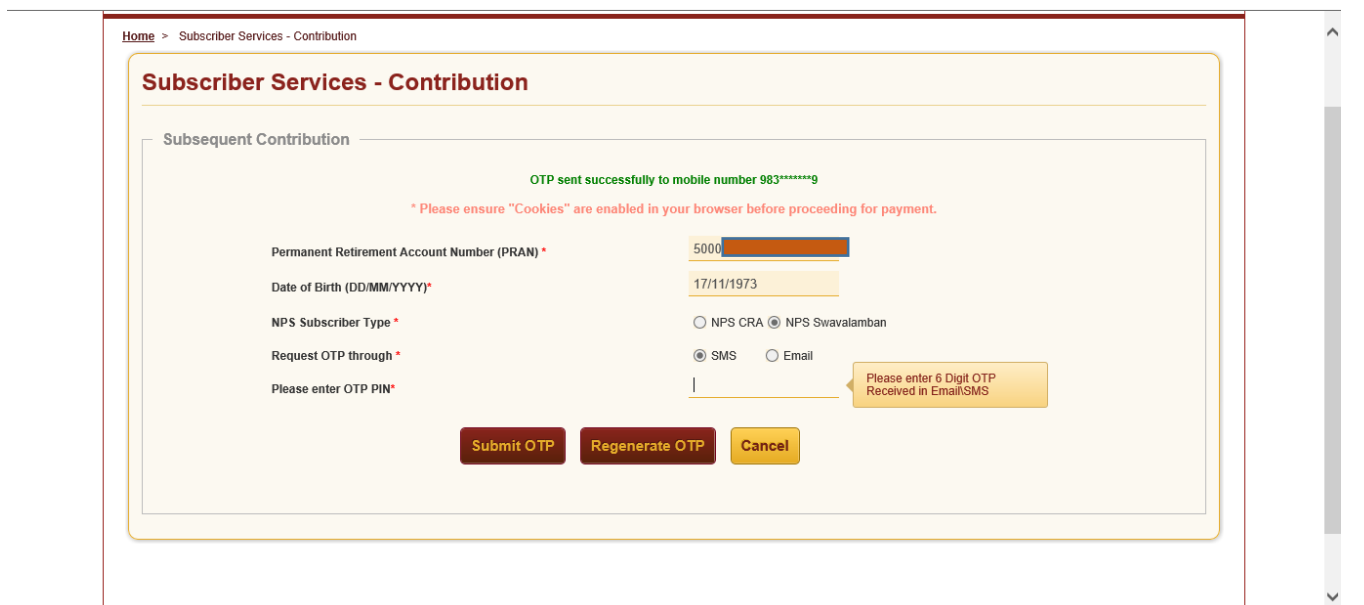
Home > Subscriber Services - Contribution

Subscriber Services - Contribution

Subsequent Contribution

OTP sent successfully to mobile number 983*******9

* Please ensure "Cookies" are enabled in your browser before proceeding for payment.

Permanent Retirement Account Number (PRAN) * 5000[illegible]

Date of Birth (DD/MM/YYYY)* 17/11/1973

NPS Subscriber Type * NPS CRA NPS Swavalamban

Request OTP through * SMS Email

Please enter OTP PIN*

Please enter 6 Digit OTP Received in Email\SMS

Submit OTP Regenerate OTP Cancel